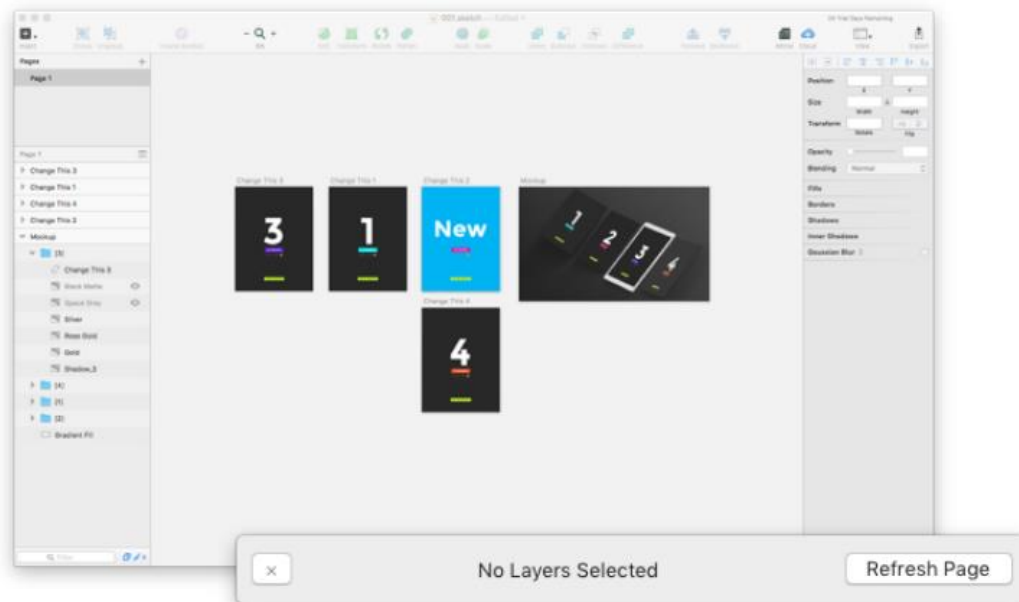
003.sketch — Edited

Insert

Pages

Page 1

Page 1

Change This 3

Change This 1

Change This 4

Change This 2

Mockup

(3)

Change This 3

Black Matte

Space Gray

Silver

Rose Gold

Gold

Shadow_3

(4)

(1)

(2)

Gradient Fill

Change This 3

Change This 1

Change This 2

Mockup

3

1

New

Change This 4

4

Position

Size

Transform

Opacity

Blending

Normal

Fills

Borders

Shadows

Inner Shadows

Gaussian Blur

×

No Layers Selected

Refresh Page